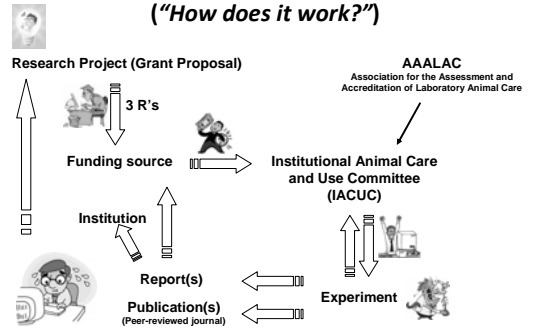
(“How does it work?”)

Research Project (Grant Proposal)

3 R’s

Funding source

AAALAC
Association for the Assessment and Accreditation of Laboratory Animal Care

Institutional Animal Care and Use Committee (IACUC)

Institution

Report(s)

Publication(s)
(Peer-reviewed journal)

Experiment